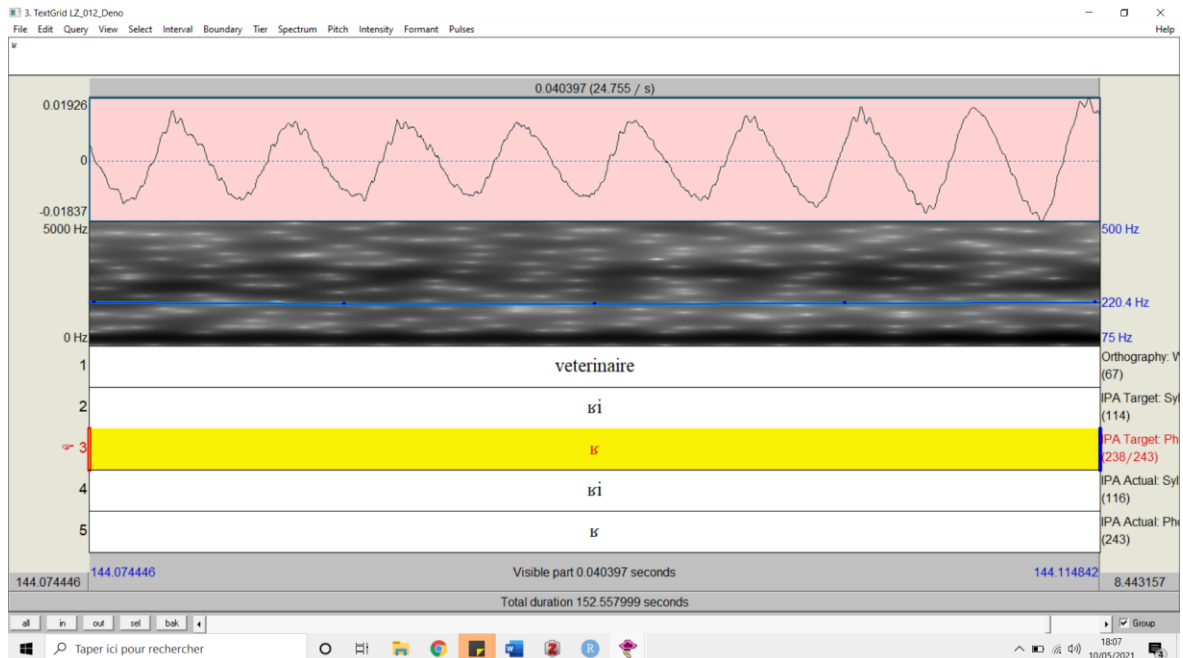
3. TextGrid LZ_012_Deno
File Edit Query View Select Interval Boundary Tier Spectrum Pitch Intensity Formant Pulses
Help
ʁ

0.040397 (24.755 / s)
0.01926
0
-0.01837
5000 Hz
500 Hz
220.4 Hz
0 Hz
75 Hz
1 veterinaire
Orthography: W
(67)
2 ʁi
IPA Target: Syl
(114)
3 ʁ
IPA Target: Ph
(238/243)
4 ʁi
IPA Actual: Syl
(116)
5 ʁ
IPA Actual: Ph
(243)
144.074446 144.074446 Visible part 0.040397 seconds 144.114842 8.443157
Total duration 152.557999 seconds
all in out sel bak
Group
Taper ici pour rechercher
18:07
10/05/2021